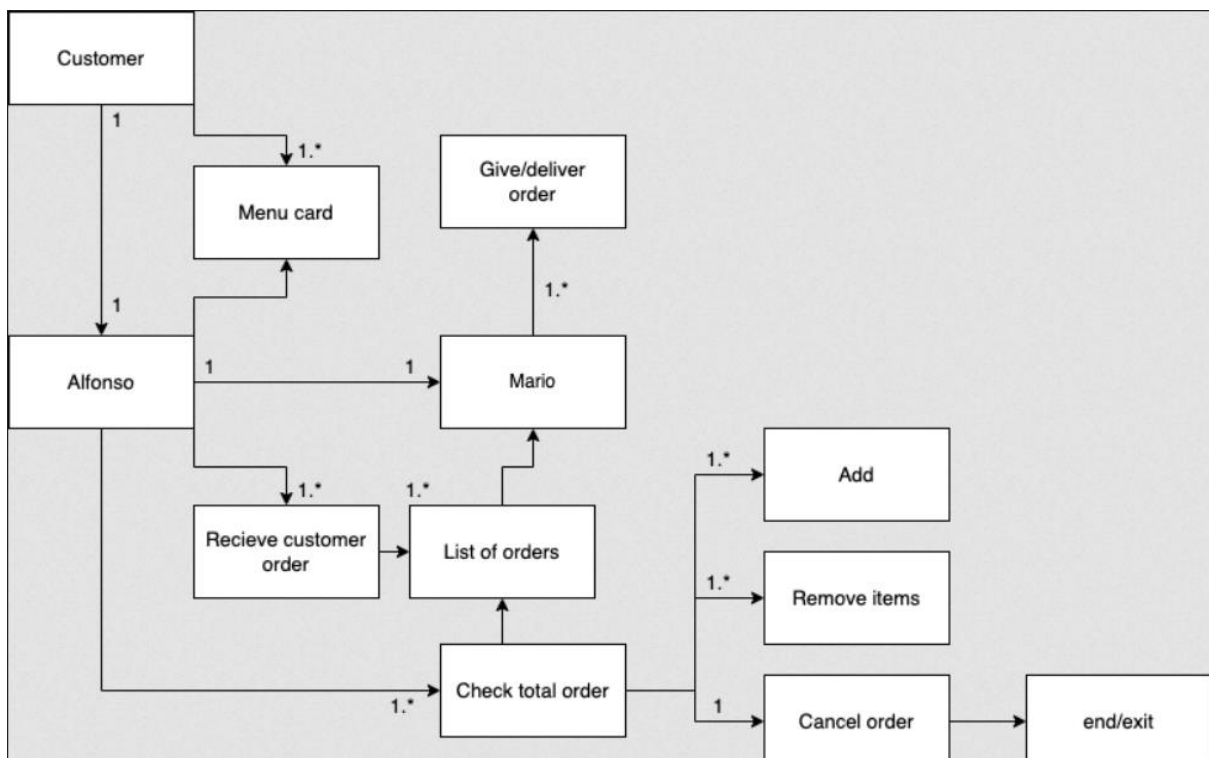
Customer

1

1.*

Menu card

Give/deliver order

1.*

1

Alfonso

1

1

Mario

1.*

1.*

Recieve customer order

List of orders

1.*

Add

1.*

Remove items

Check total order

1.*

1

Cancel order

end/exit